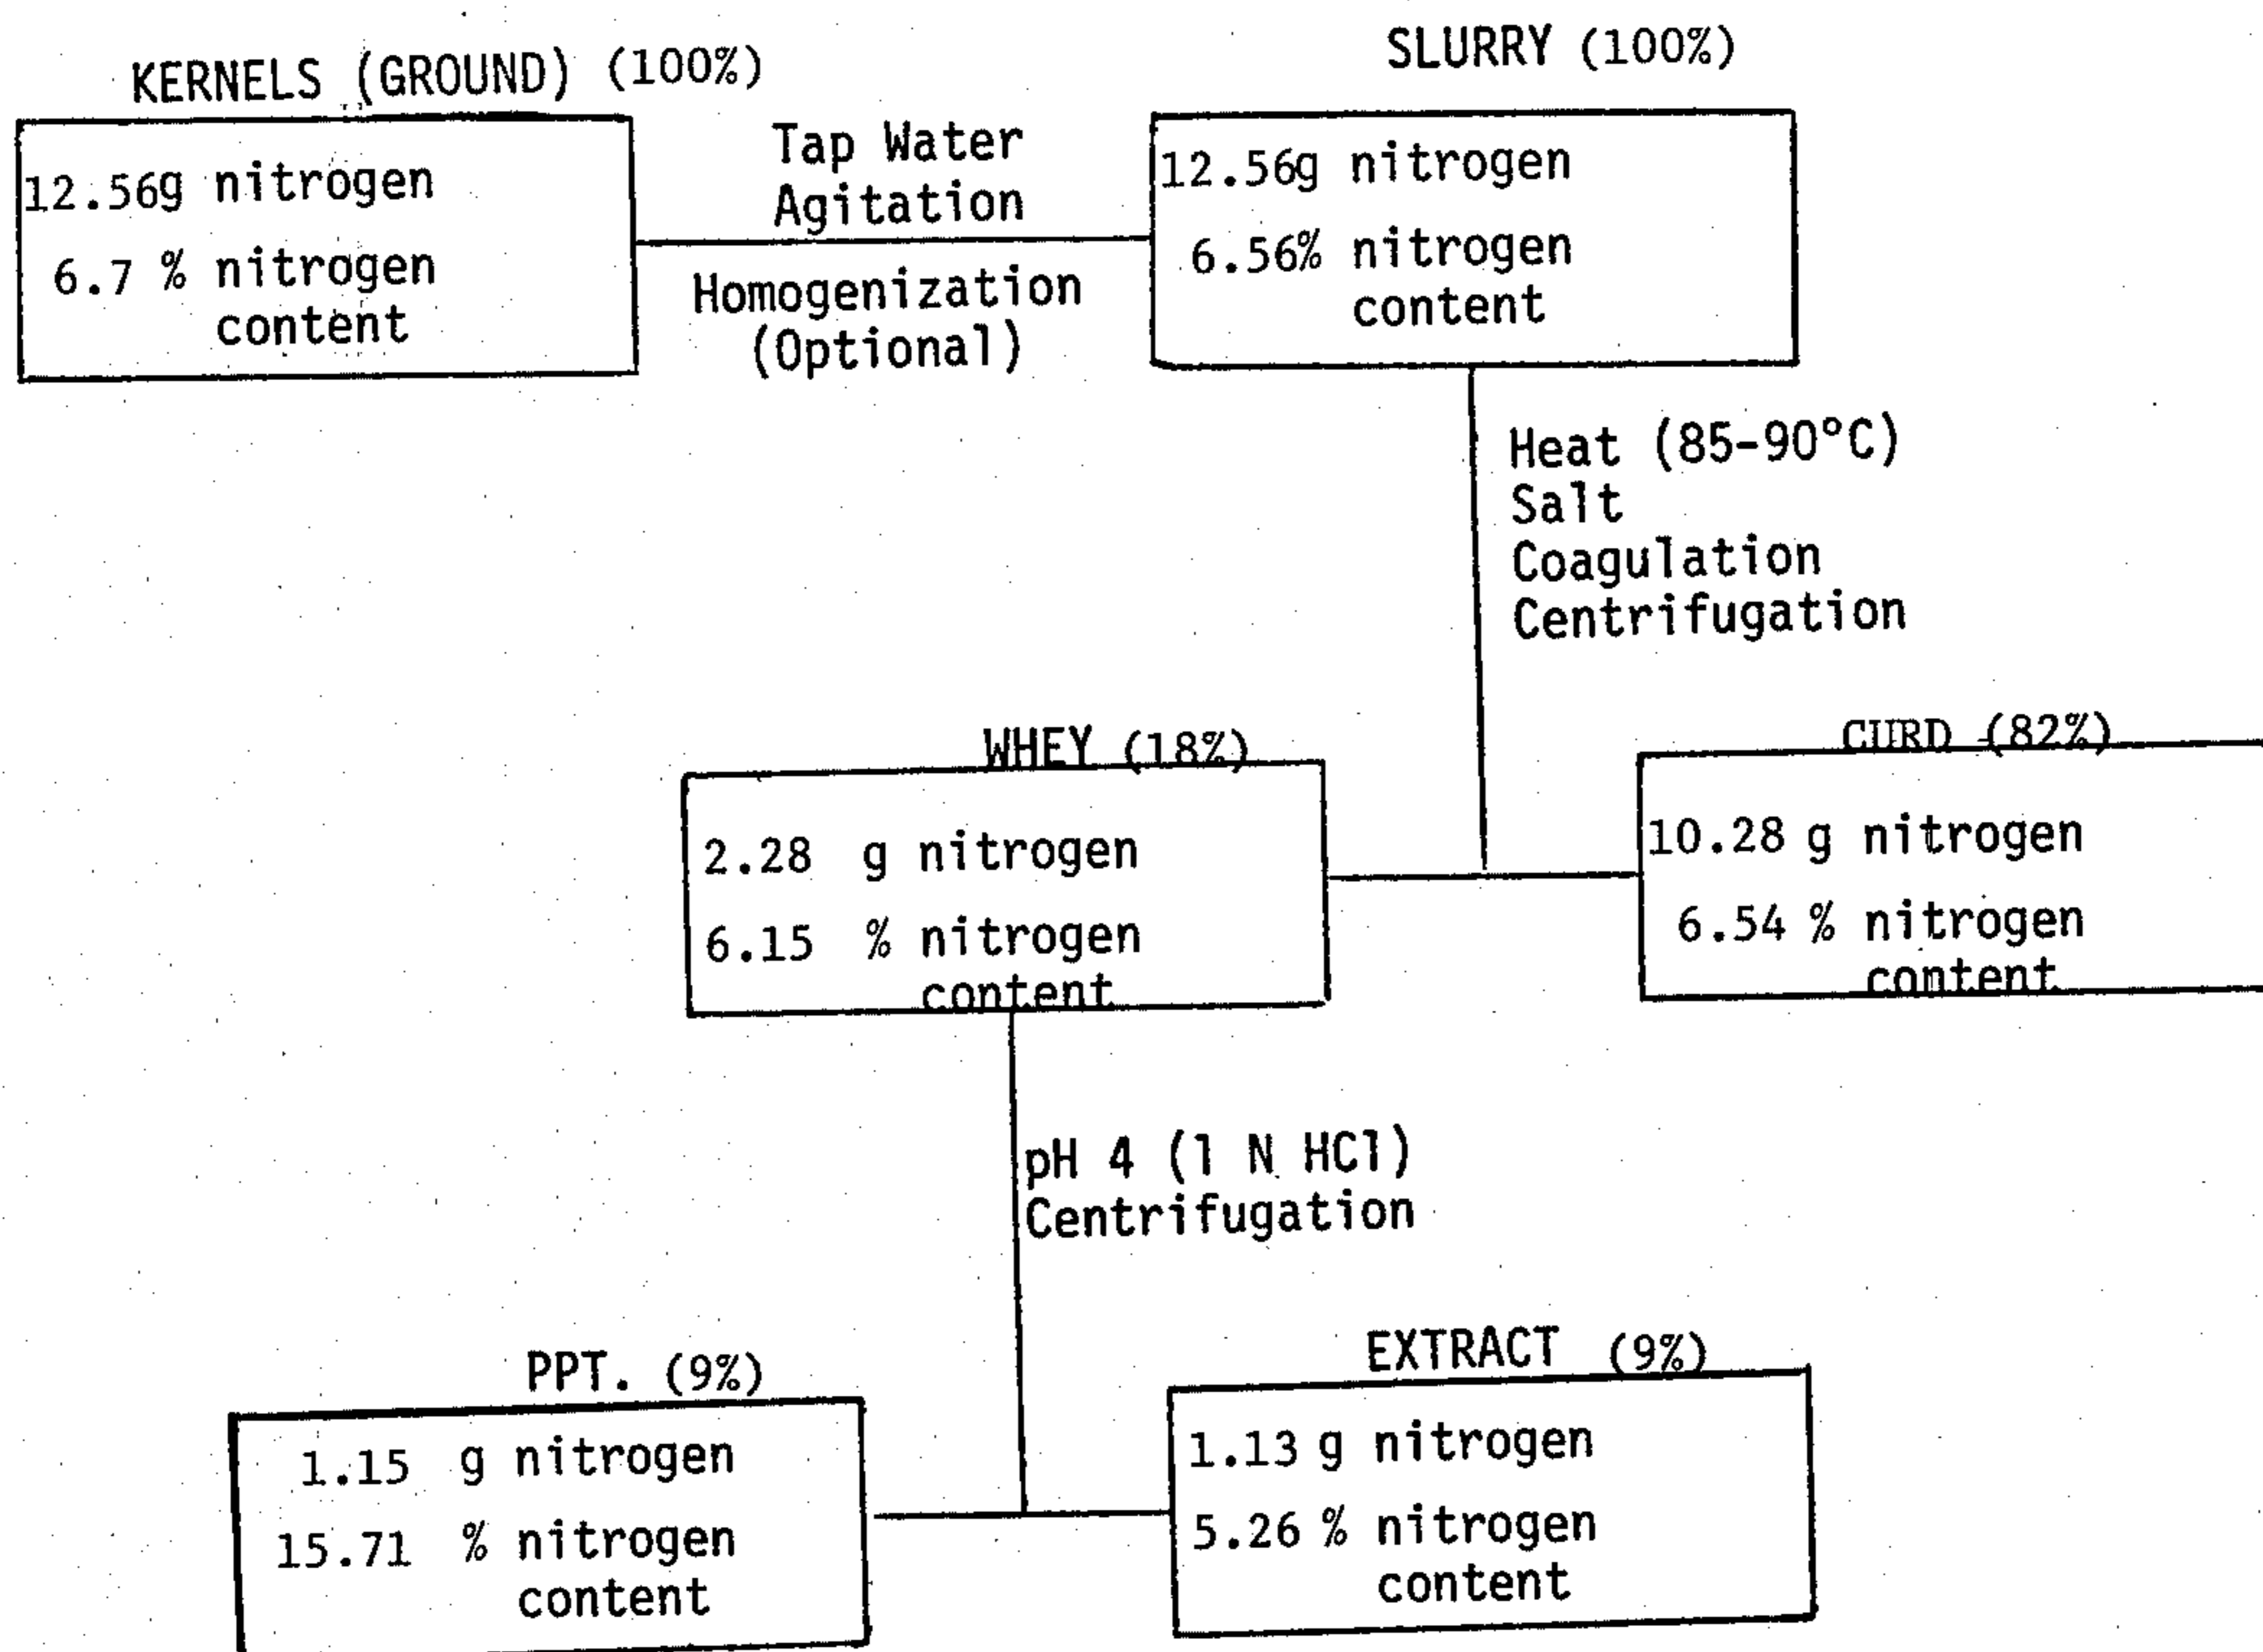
KERNELS (GROUND) (100%)

12.56g nitrogen

6.7 % nitrogen content

Tap Water
Agitation

Homogenization
(Optional)

SLURRY (100%)

12.56g nitrogen

6.56% nitrogen content

Heat (85-90°C)
Salt
Coagulation
Centrifugation

WHEY (18%)

2.28 g nitrogen

6.15 % nitrogen content

CURD (82%)

10.28 g nitrogen

6.54 % nitrogen content

pH 4 (1 N HCl)
Centrifugation

PPT. (9%)

1.15 g nitrogen

15.71 % nitrogen content

EXTRACT (9%)

1.13 g nitrogen

5.26 % nitrogen content